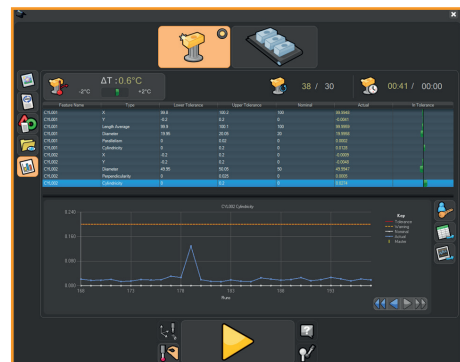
ΔT : 0.6°C
-2°C
+2°C
38 / 30
00:41 / 00:00

| Feature Name | Type | Lower Tolerance | Upper Tolerance | Nominal | Actual | In Tolerance |
|---|---|---|---|---|---|---|
| CYL001 | X | 99.8 | 100.2 | 100 | 99.9960 | |
| CYL001 | Y | -0.2 | 0.2 | 0 | -0.0041 | |
| CYL001 | Length Average | 99.9 | 100.1 | 100 | 99.9959 | |
| CYL001 | Diameter | 19.95 | 20.05 | 20 | 19.9969 | |
| CYL001 | Parallelism | 0 | 0.02 | 0 | 0.0002 | |
| CYL001 | Cylindricity | 0 | 0.2 | 0 | 0.0120 | |
| CYL002 | X | -0.2 | 0.2 | 0 | -0.0039 | |
| CYL002 | Y | -0.2 | 0.2 | 0 | -0.0048 | |
| CYL002 | Diameter | 49.95 | 50.05 | 50 | 49.9947 | |
| CYL002 | Perpendicularity | 0 | 0.025 | 0 | 0.0005 | |
| CYL002 | Cylindricity | 0 | 0.2 | 0 | 0.0234 | |

CYL002 Cylindricity
0.240
0.160
0.080
0.000
160
170
178
183
188
193
Runs
Key
Tolerance
Warning
Nominal
Actual
Media